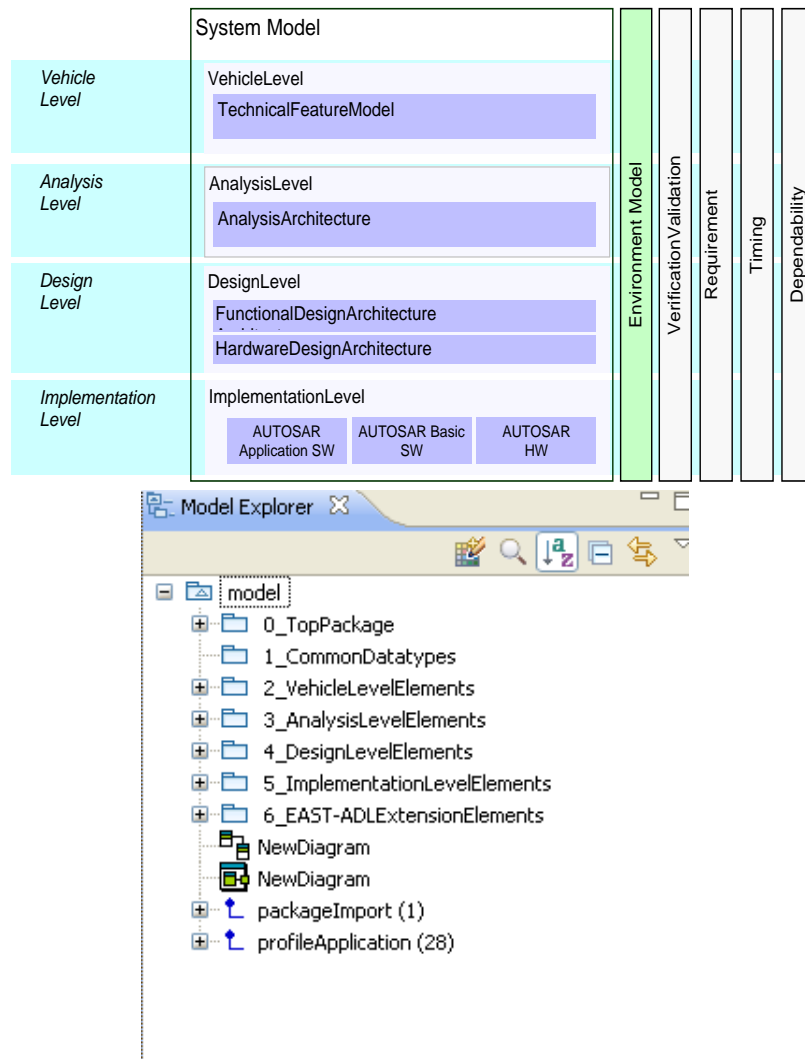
System Model

Vehicle Level

VehicleLevel

TechnicalFeatureModel

Analysis Level

AnalysisLevel

AnalysisArchitecture

Design Level

DesignLevel

FunctionalDesignArchitecture

HardwareDesignArchitecture

Implementation Level

ImplementationLevel

AUTOSAR Application SW

AUTOSAR Basic SW

AUTOSAR HW

Environment Model

VerificationValidation

Requirement

Timing

Dependability

Model Explorer

model
0_TopPackage
1_CommonDatatypes
2_VehicleLevelElements
3_AnalysisLevelElements
4_DesignLevelElements
5_ImplementationLevelElements
6_EAST-ADLExtensionElements
NewDiagram
NewDiagram
packageImport (1)
profileApplication (28)